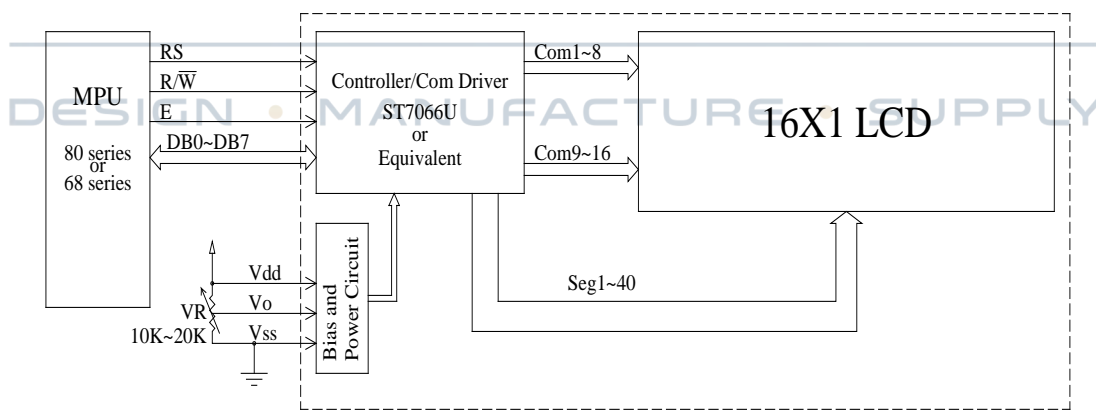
MPU

80 series
or
68 series

RS
$R/\overline{W}$
E
DB0~DB7

Controller/Com Driver
ST7066U
or
Equivalent

Com1~8
Com9~16

16X1 LCD

DESIGN • MANUFACTURE • SUPPLY

Vdd
Vo
Vss
VR
10K~20K

Bias and
Power Circuit

Seg1~40